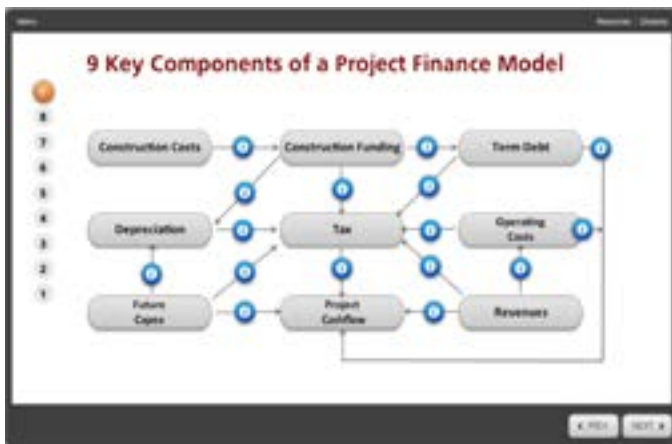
Menu

Resources | Glossary

9 Key Components of a Project Finance Model

8
7
6
5
4
3
2
1

Construction Costs

Construction Funding

Term Debt

Depreciation

Tax

Operating Costs

Future Capex

Project Cashflow

Revenues

< PREV

NEXT >